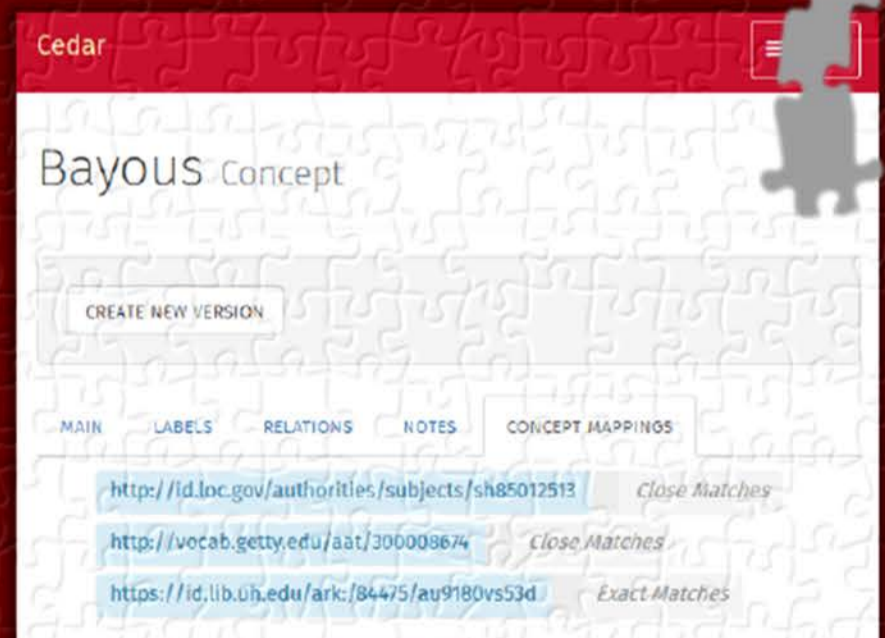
Cedar

Bayous Concept

CREATE NEW VERSION

MAIN LABELS RELATIONS NOTES CONCEPT MAPPINGS

http://id.loc.gov/authorities/subjects/sh85012513 Close Matches

http://vocab.getty.edu/aat/300008674 Close Matches

https://id.lib.uh.edu/ark:/84475/au9180vs53d Exact Matches